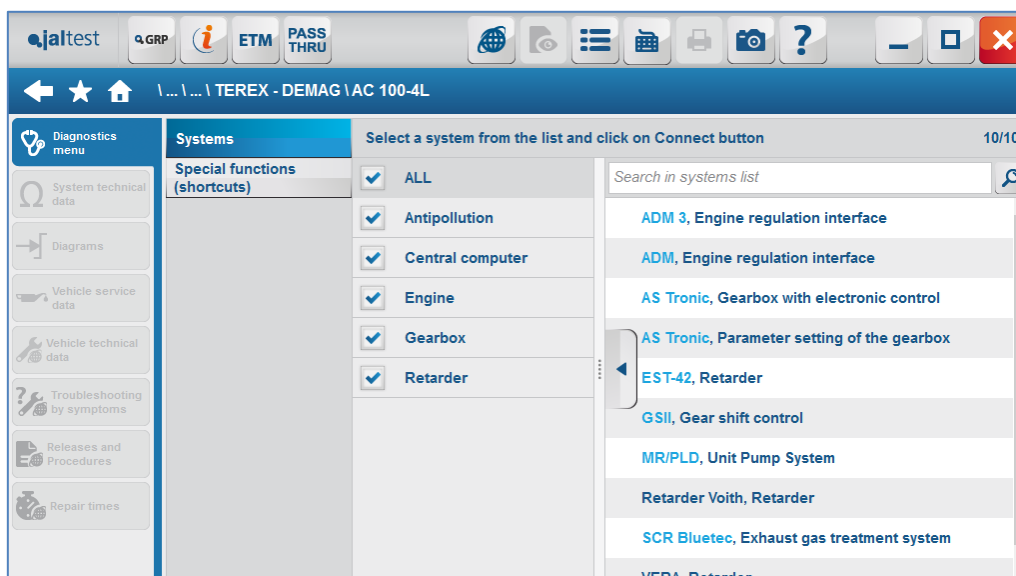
jaltest GRP i ETM PASS THRU

\ ... \ ... \ TEREX - DEMAG \ AC 100-4L

Diagnostics menu

System technical data

Diagrams

Vehicle service data

Vehicle technical data

Troubleshooting by symptoms

Releases and Procedures

Repair times

Systems

Special functions (shortcuts)

Select a system from the list and click on Connect button

10/10

ALL

Antipollution

Central computer

Engine

Gearbox

Retarder

Search in systems list

ADM 3, Engine regulation interface

ADM, Engine regulation interface

AS Tronic, Gearbox with electronic control

AS Tronic, Parameter setting of the gearbox

EST-42, Retarder

GSII, Gear shift control

MR/PLD, Unit Pump System

Retarder Voith, Retarder

SCR Bluetec, Exhaust gas treatment system

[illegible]